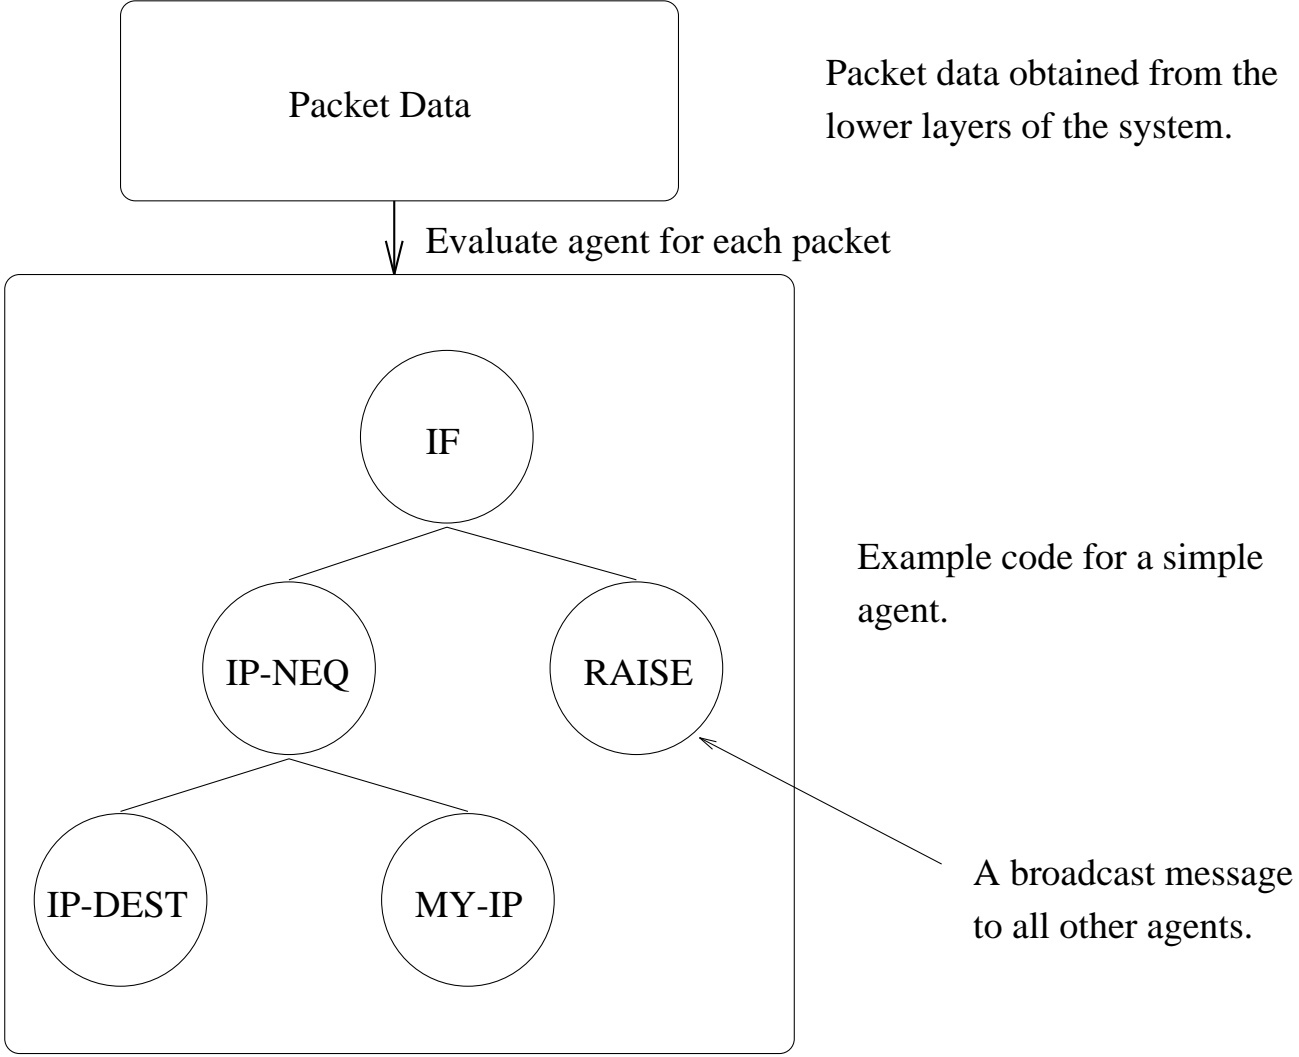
Packet Data

Packet data obtained from the lower layers of the system.

Evaluate agent for each packet

IF

Example code for a simple agent.

IP-NEQ

RAISE

IP-DEST

MY-IP

A broadcast message to all other agents.